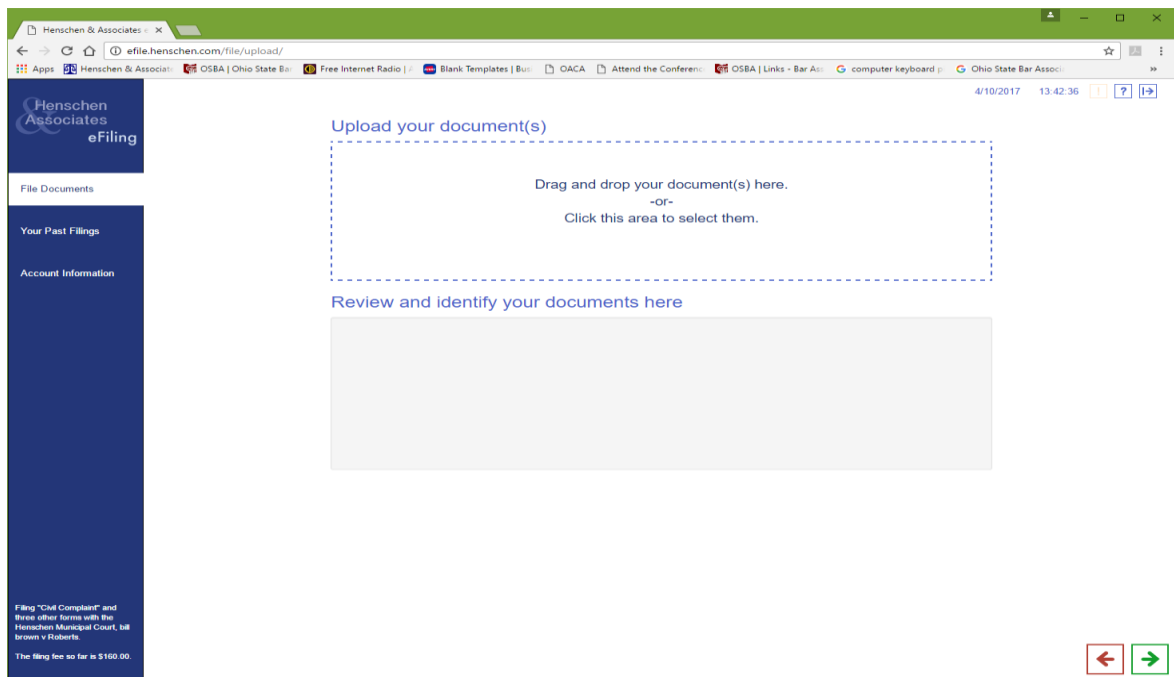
Henschen & Associates ×

efile.henschen.com/file/upload/

Apps | Henschen & Associate | OSBA | Ohio State Bar | Free Internet Radio | | Blank Templates | Bus | OACA | Attend the Conferenc | OSBA | Links - Bar Ass | computer keyboard p | Ohio State Bar Associ

Henschen & Associates eFiling

File Documents

Your Past Filings

Account Information

4/10/2017 13:42:36

Upload your document(s)

Drag and drop your document(s) here.
-or-
Click this area to select them.

Review and identify your documents here

Filing "Civil Complaint" and three other forms with the Henschen Municipal Court, bill brown v Roberts.

The filing fee so far is $160.00.